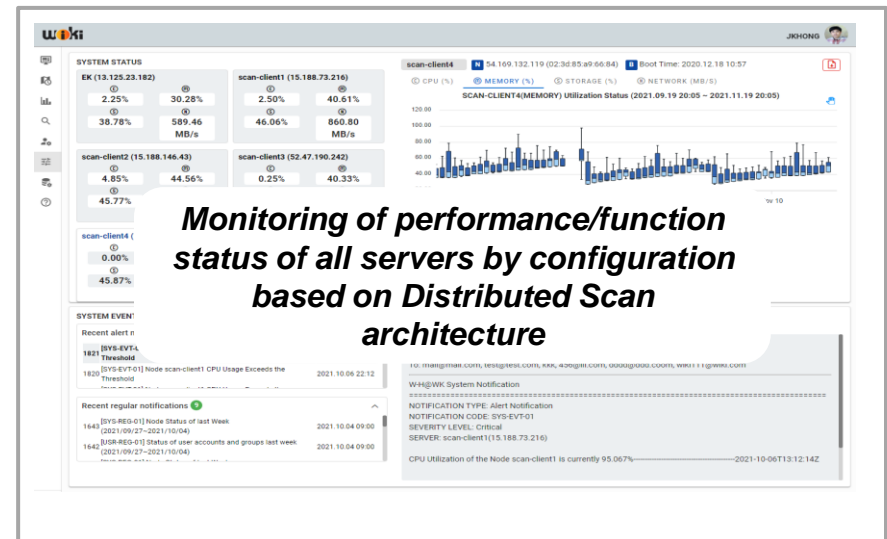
WK

JKHONG

SYSTEM STATUS

EK (13.125.23.182)

2.25% 30.28%

38.78% 589.46 MB/s

scan-client1 (15.188.73.216)

2.50% 40.61%

46.06% 860.80 MB/s

scan-client2 (15.188.146.43)

4.85% 44.56%

45.77%

scan-client3 (52.47.190.242)

0.25% 40.33%

scan-client4 (

0.00%

45.87%

scan-client4 N 54.169.132.119 (02:3d:85:a9:66:84) B Boot Time: 2020.12.18 10:57

CPU (%) MEMORY (%) STORAGE (%) NETWORK (MB/S)

SCAN-CLIENT4(MEMORY) Utilization Status (2021.09.19 20:05 ~ 2021.11.19 20:05)

120.00
100.00
80.00
60.00
40.00

Monitoring of performance/function status of all servers by configuration based on Distributed Scan architecture

SYSTEM EVENT

Recent alert n

1821 [SYS-EVT-0 Threshold

1820 [SYS-EVT-01] Node scan-client1 CPU Usage Exceeds the Threshold 2021.10.06 22:12

Recent regular notifications 9

1643 [SYS-REG-01] Node Status of last Week (2021/09/27~2021/10/04) 2021.10.04 09:00

1642 [USR-REG-01] Status of user accounts and groups last week (2021/09/27~2021/10/04) 2021.10.04 09:00

W-H@WK System Notification

NOTIFICATION TYPE: Alert Notification
NOTIFICATION CODE: SYS-EVT-01
SEVERITY LEVEL: Critical
SERVER: scan-client1(15.188.73.216)

CPU Utilization of the Node scan-client1 is currently 95.067%——2021-10-06T13:12:14Z